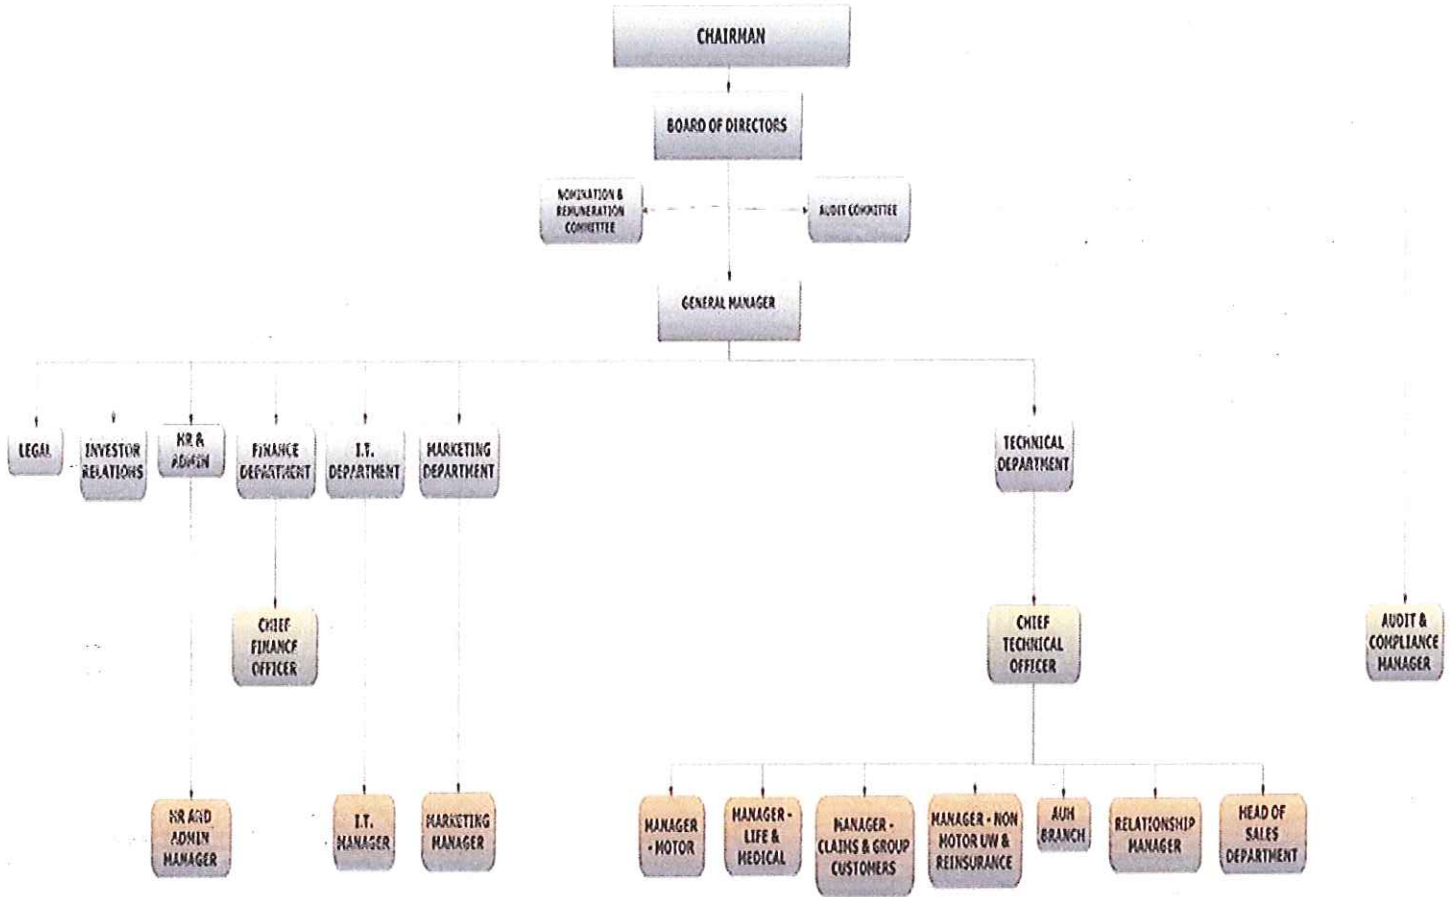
CHAIRMAN

BOARD OF DIRECTORS

NOMINATION & REMUNERATION COMMITTEE

AUDIT COMMITTEE

GENERAL MANAGER

LEGAL

INVESTOR RELATIONS

HR & ADMIN

FINANCE DEPARTMENT

I.T. DEPARTMENT

MARKETING DEPARTMENT

TECHNICAL DEPARTMENT

CHIEF FINANCE OFFICER

CHIEF TECHNICAL OFFICER

AUDIT & COMPLIANCE MANAGER

HR AND ADMIN MANAGER

I.T. MANAGER

MARKETING MANAGER

MANAGER - MOTOR

MANAGER - LIFE & MEDICAL

MANAGER - CLAIMS & GROUP CUSTOMERS

MANAGER - NON MOTOR UW & REINSURANCE

AUH BRANCH

RELATIONSHIP MANAGER

HEAD OF SALES DEPARTMENT